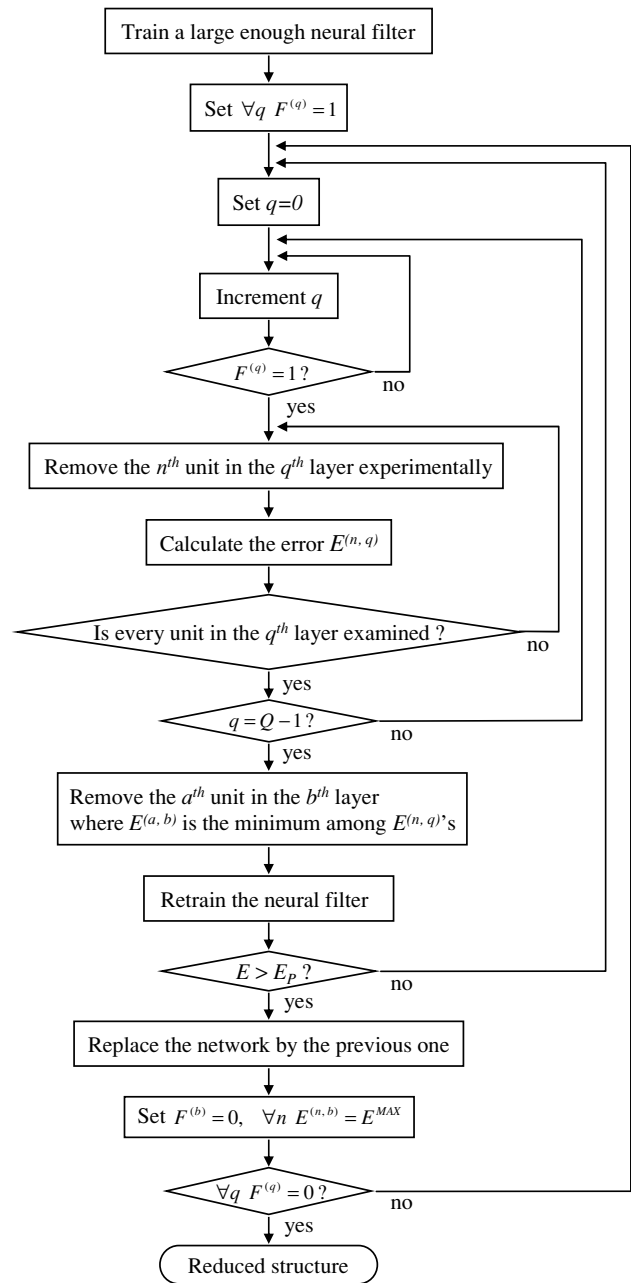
Train a large enough neural filter

Set $\forall q\ F^{(q)} = 1$

Set $q=0$

Increment $q$

$F^{(q)} = 1$ ?

no

yes

Remove the $n^{th}$ unit in the $q^{th}$ layer experimentally

Calculate the error $E^{(n, q)}$

Is every unit in the $q^{th}$ layer examined ?

no

yes

$q = Q - 1$ ?

no

yes

Remove the $a^{th}$ unit in the $b^{th}$ layer where $E^{(a, b)}$ is the minimum among $E^{(n, q)}$'s

Retrain the neural filter

$E > E_P$ ?

no

yes

Replace the network by the previous one

Set $F^{(b)} = 0, \quad \forall n\ E^{(n,b)} = E^{MAX}$

$\forall q\ F^{(q)} = 0$ ?

no

yes

Reduced structure